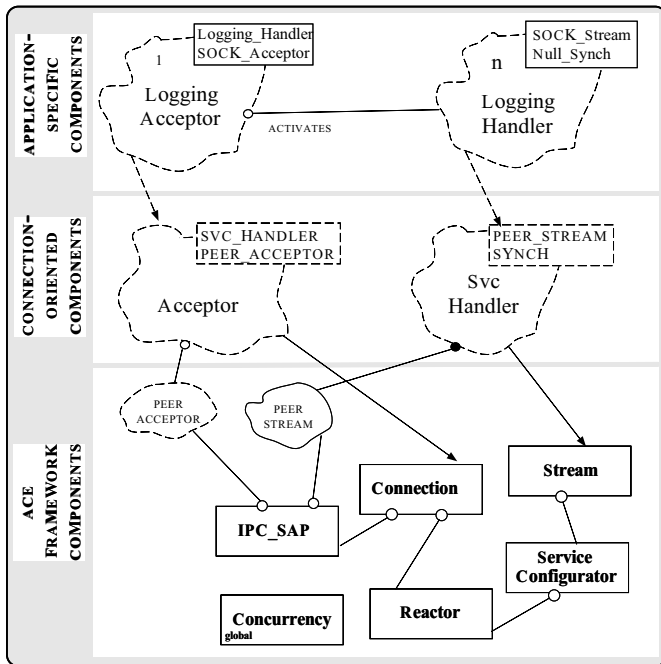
APPLICATION-SPECIFIC COMPONENTS

Logging_Handler
SOCK_Acceptor

1

Logging Acceptor

ACTIVATES

SOCK_Stream
Null_Synch

n

Logging Handler

CONNECTION-ORIENTED COMPONENTS

SVC_HANDLER
PEER_ACCEPTOR

Acceptor

PEER_STREAM
SYNCH

Svc Handler

ACE FRAMEWORK COMPONENTS

PEER ACCEPTOR

PEER STREAM

Stream

Connection

IPC_SAP

Service Configurator

Concurrency
global

Reactor